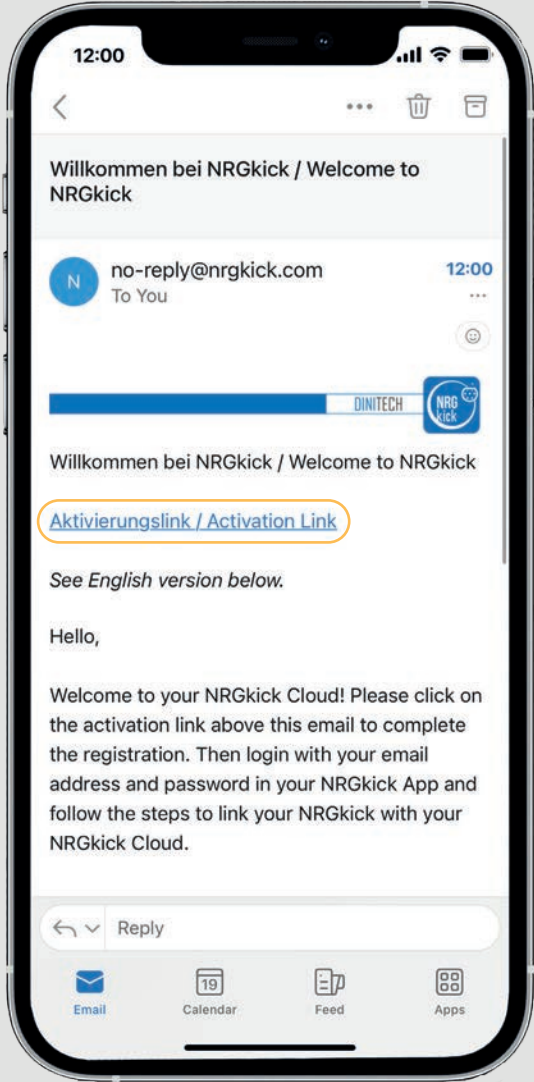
12:00

Willkommen bei NRGkick / Welcome to NRGkick

N
no-reply@nrgkick.com
To You
12:00

DINITECH
NRG kick

Willkommen bei NRGkick / Welcome to NRGkick

Aktivierungslink / Activation Link

*See English version below.*

Hello,

Welcome to your NRGkick Cloud! Please click on the activation link above this email to complete the registration. Then login with your email address and password in your NRGkick App and follow the steps to link your NRGkick with your NRGkick Cloud.

Reply

Email
19
Calendar
Feed
Apps